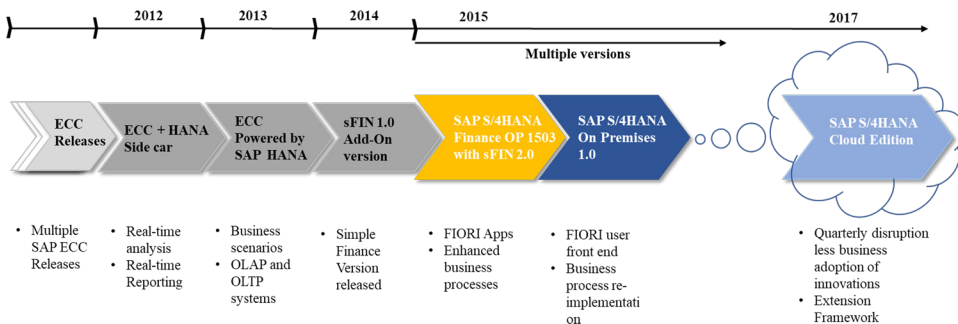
2012

2013

2014

2015

2017

Multiple versions

ECC Releases

ECC + HANA Side car

ECC Powered by SAP HANA

sFIN 1.0 Add-On version

SAP S/4HANA Finance OP 1503 with sFIN 2.0

SAP S/4HANA On Premises 1.0

SAP S/4HANA Cloud Edition

- Multiple SAP ECC Releases

- Real-time analysis
- Real-time Reporting

- Business scenarios
- OLAP and OLTP systems

- Simple Finance Version released

- FIORI Apps
- Enhanced business processes

- FIORI user front end
- Business process re-implementation

- Quarterly disruption less business adoption of innovations
- Extension Framework